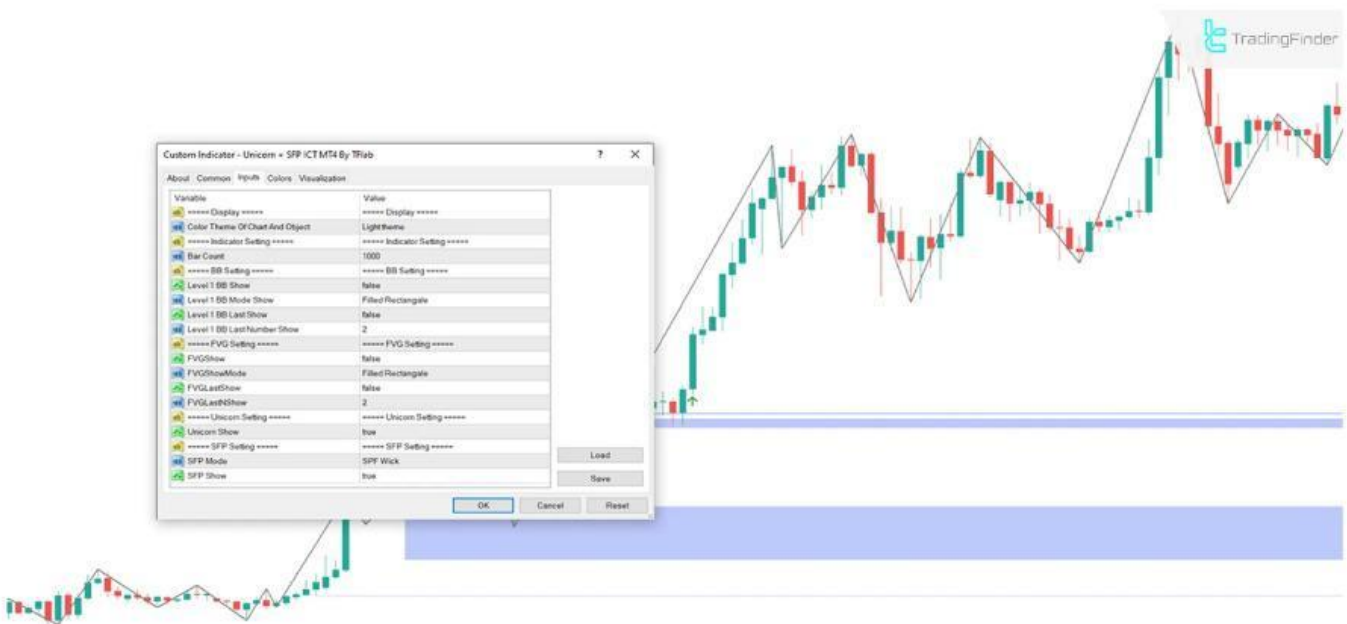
TradingFinder

Custom Indicator - Unicorn + SFP ICT MT4 By TFlab ? ✕

About Common Inputs Colors Visualization

| Variable | Value |
|---|---|
| ===== Display ===== | ===== Display ===== |
| Color Theme Of Chart And Object | Light theme |
| ===== Indicator Setting ===== | ===== Indicator Setting ===== |
| Bar Count | 1000 |
| ===== BB Setting ===== | ===== BB Setting ===== |
| Level 1 BB Show | false |
| Level 1 BB Mode Show | Filled Rectangale |
| Level 1 BB Last Show | false |
| Level 1 BB Last Number Show | 2 |
| ===== FVG Setting ===== | ===== FVG Setting ===== |
| FVGShow | false |
| FVGShowMode | Filled Rectangale |
| FVGLastShow | false |
| FVGLastNShow | 2 |
| ===== Unicorn Setting ===== | ===== Unicorn Setting ===== |
| Unicorn Show | true |
| ===== SFP Setting ===== | ===== SFP Setting ===== |
| SFP Mode | SPF Wick |
| SFP Show | true |

Load
Save
OK Cancel Reset